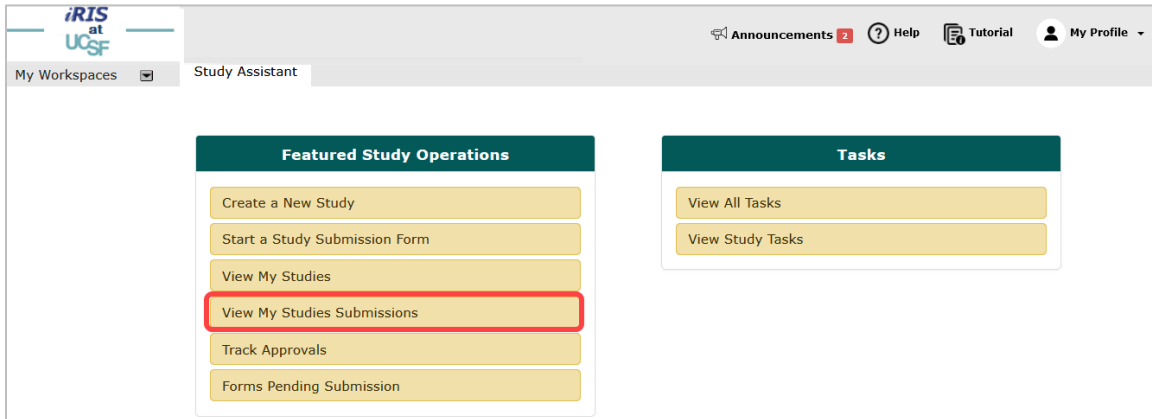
iRIS at UCSF

Announcements 2 Help Tutorial My Profile

My Workspaces

Study Assistant

Featured Study Operations

Create a New Study

Start a Study Submission Form

View My Studies

View My Studies Submissions

Track Approvals

Forms Pending Submission

Tasks

View All Tasks

View Study Tasks